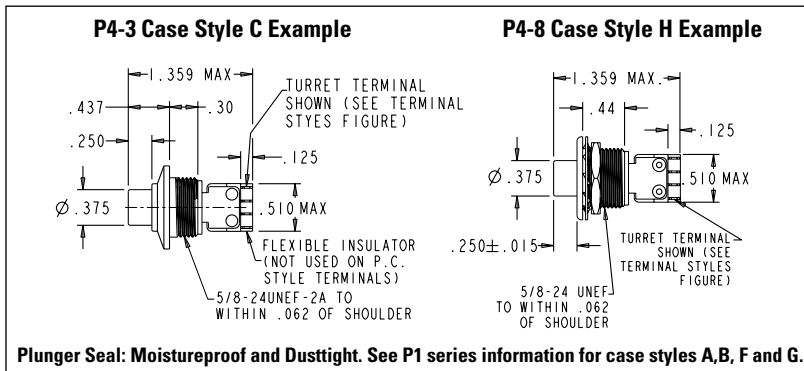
P4-3 Case Style C Example

1.359 MAX
.437
.30
.250
TURRET TERMINAL SHOWN (SEE TERMINAL STYES FIGURE)
.125
Ø.375
.510 MAX
FLEXIBLE INSULATOR (NOT USED ON P.C. STYLE TERMINALS)
5/8-24UNEF-2A TO WITHIN .062 OF SHOULDER

P4-8 Case Style H Example

1.359 MAX.
.44
.125
Ø.375
.510 MAX
.250± .015
TURRET TERMINAL SHOWN (SEE TERMINAL STYLES FIGURE)
5/8-24 UNEF TO WITHIN .062 OF SHOULDER

Plunger Seal: Moistureproof and Dusttight. See P1 series information for case styles A,B, F and G.